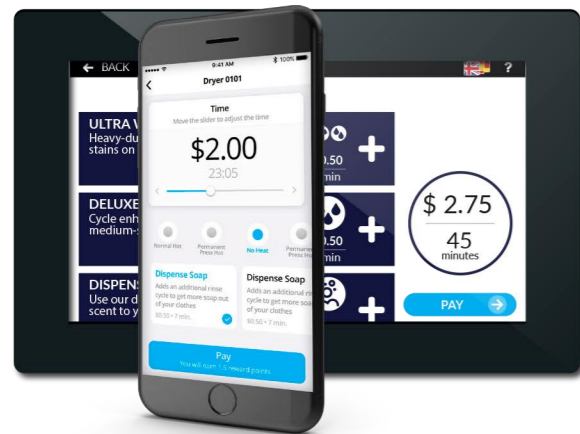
BACK

?

ULTRA W
Heavy-du
stains on

DELUXE
Cycle enh
medium-

DISPENS
Use our d
scent to y

.50
min

.50
min

$ 2.75
45
minutes

PAY

9:41 AM
100%
Dryer 0101

Time
Move the slider to adjust the time

$2.00
23:05

Normal Hot
Permanent Press Hot
No Heat
Permanent Press

Dispense Soap
Adds an additional rinse cycle to get more soap out of your clothes
$0.50 • 7 min.

Dispense Soap
Adds an additional rinse cycle to get more soap out of your clothes
$0.50 • 7 min.

Pay
You will earn + 5 reward points